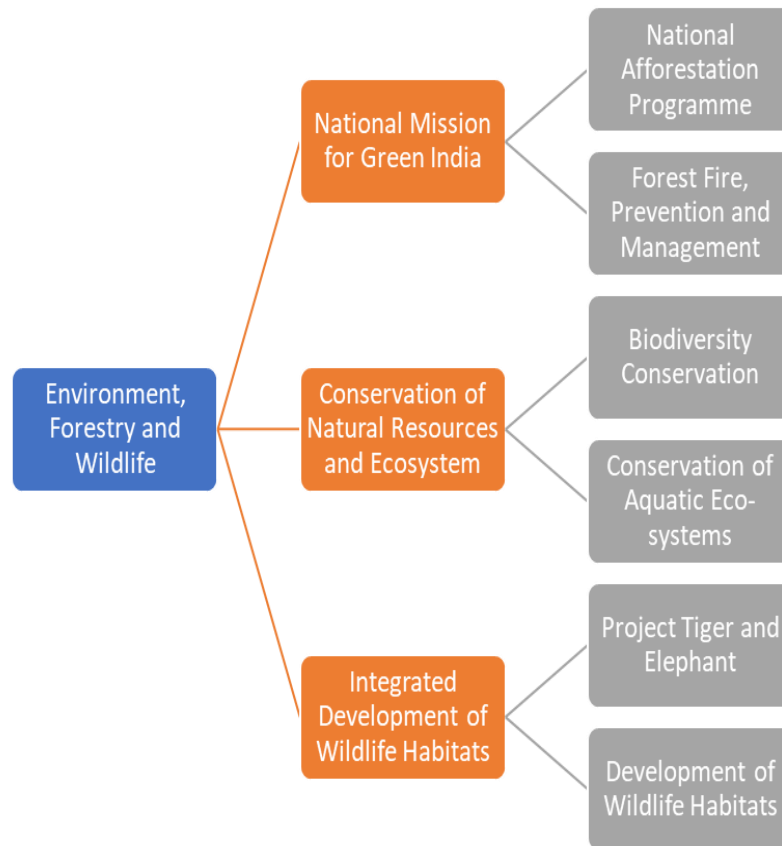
Environment, Forestry and Wildlife

National Mission for Green India

National Afforestation Programme

Forest Fire, Prevention and Management

Conservation of Natural Resources and Ecosystem

Biodiversity Conservation

Conservation of Aquatic Eco-systems

Integrated Development of Wildlife Habitats

Project Tiger and Elephant

Development of Wildlife Habitats